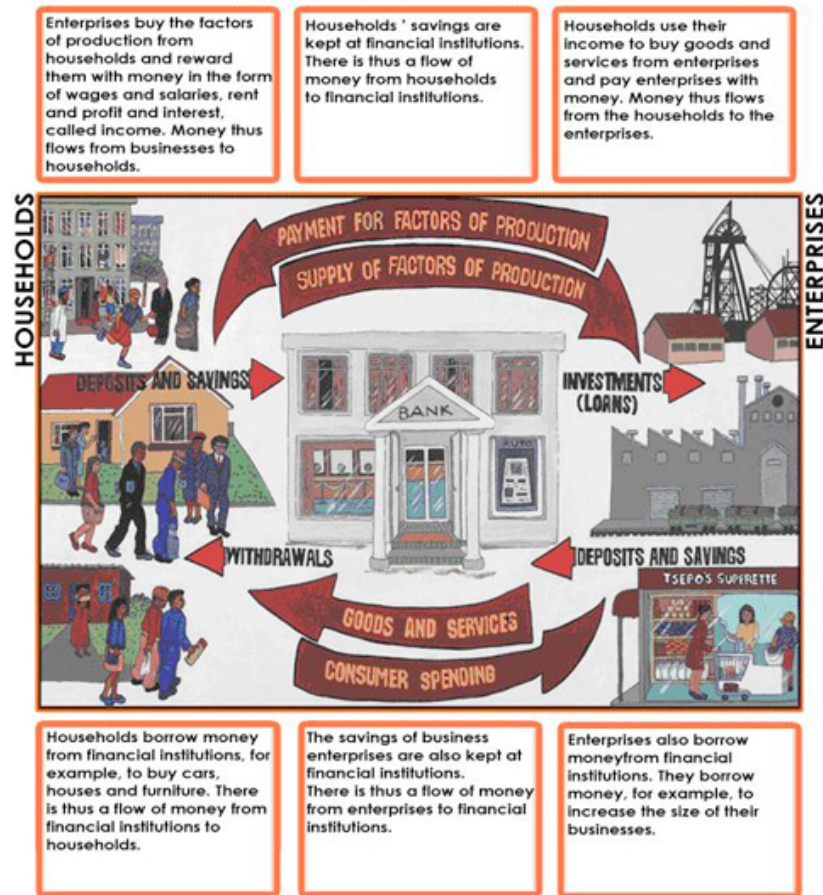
Enterprises buy the factors of production from households and reward them with money in the form of wages and salaries, rent and profit and interest, called income. Money thus flows from businesses to households.

Households ' savings are kept at financial institutions. There is thus a flow of money from households to financial institutions.

Households use their income to buy goods and services from enterprises and pay enterprises with money. Money thus flows from the households to the enterprises.

HOUSEHOLDS

ENTERPRISES

PAYMENT FOR FACTORS OF PRODUCTION

SUPPLY OF FACTORS OF PRODUCTION

DEPOSITS AND SAVINGS

BANK

ATM

INVESTMENTS (LOANS)

WITHDRAWALS

DEPOSITS AND SAVINGS

TSEPO'S SUPERETTE

GOODS AND SERVICES

CONSUMER SPENDING

Households borrow money from financial institutions, for example, to buy cars, houses and furniture. There is thus a flow of money from financial institutions to households.

The savings of business enterprises are also kept at financial institutions. There is thus a flow of money from enterprises to financial institutions.

Enterprises also borrow moneyfrom financial institutions. They borrow money, for example, to increase the size of their businesses.